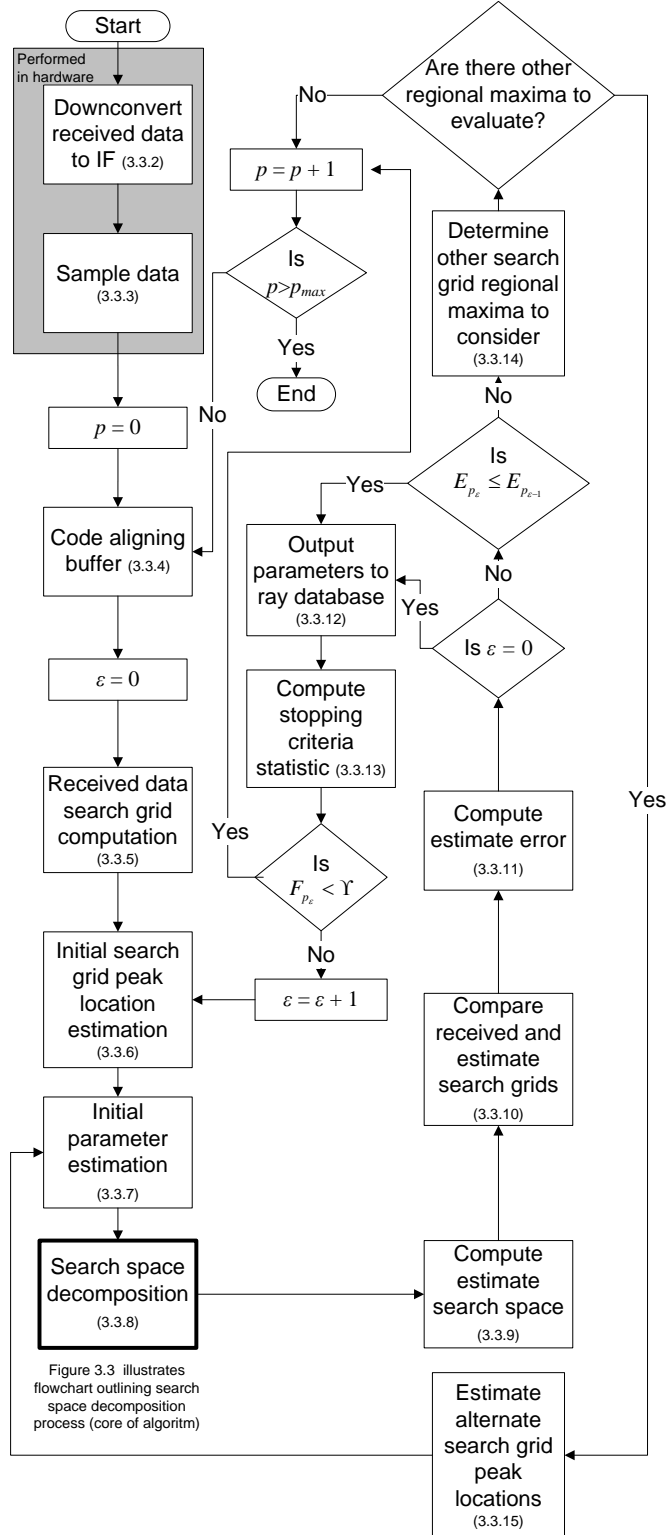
Start

Performed in hardware

Downconvert received data to IF (3.3.2)

Sample data (3.3.3)

$p = 0$

Code aligning buffer (3.3.4)

$\varepsilon = 0$

Received data search grid computation (3.3.5)

Initial search grid peak location estimation (3.3.6)

Initial parameter estimation (3.3.7)

Search space decomposition (3.3.8)

Figure 3.3 illustrates flowchart outlining search space decomposition process (core of algoritm)

Are there other regional maxima to evaluate?

No

$p = p + 1$

Is $p > p_{max}$

Yes

End

No

Determine other search grid regional maxima to consider (3.3.14)

No

Is $E_{p_\varepsilon} \leq E_{p_{\varepsilon-1}}$

Yes

Output parameters to ray database (3.3.12)

No

Yes

Is $\varepsilon = 0$

Compute stopping criteria statistic (3.3.13)

Yes

Is $F_{p_\varepsilon} < \Upsilon$

No

$\varepsilon = \varepsilon + 1$

Compute estimate error (3.3.11)

Compare received and estimate search grids (3.3.10)

Compute estimate search space (3.3.9)

Yes

Estimate alternate search grid peak locations (3.3.15)